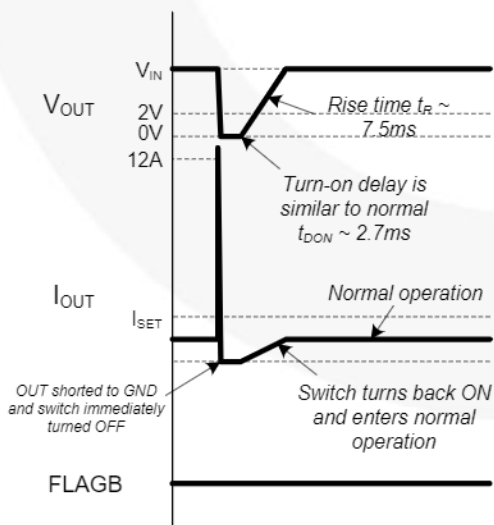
$V_{IN}$

$V_{OUT}$

2V

0V

12A

Rise time $t_R$ ~ 7.5ms

Turn-on delay is similar to normal $t_{DON}$ ~ 2.7ms

$I_{OUT}$

$I_{SET}$

Normal operation

OUT shorted to GND and switch immediately turned OFF

Switch turns back ON and enters normal operation

FLAGB